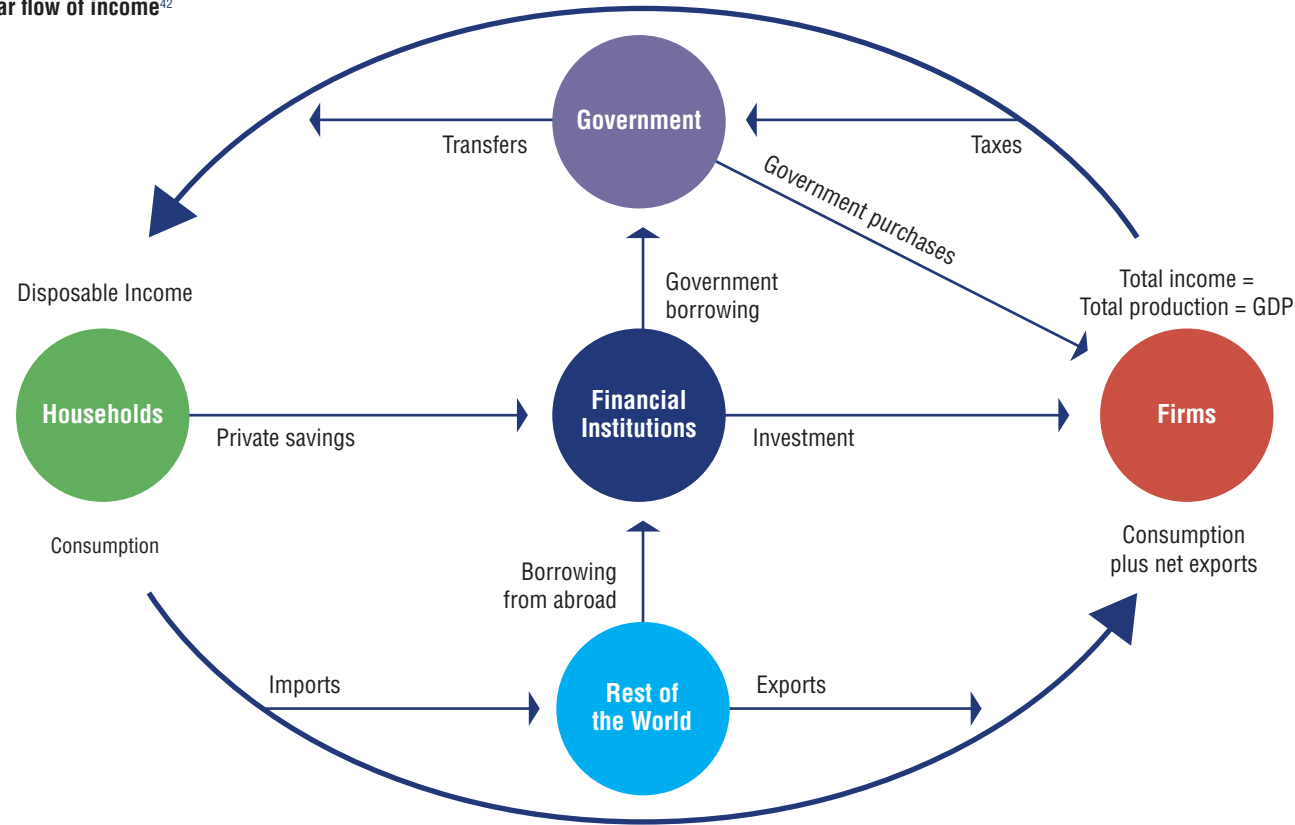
ar flow of income$^{42}$

Government

Transfers

Taxes

Government purchases

Government borrowing

Total income = Total production = GDP

Disposable Income

Households

Private savings

Financial Institutions

Investment

Firms

Consumption

Consumption plus net exports

Borrowing from abroad

Imports

Rest of the World

Exports